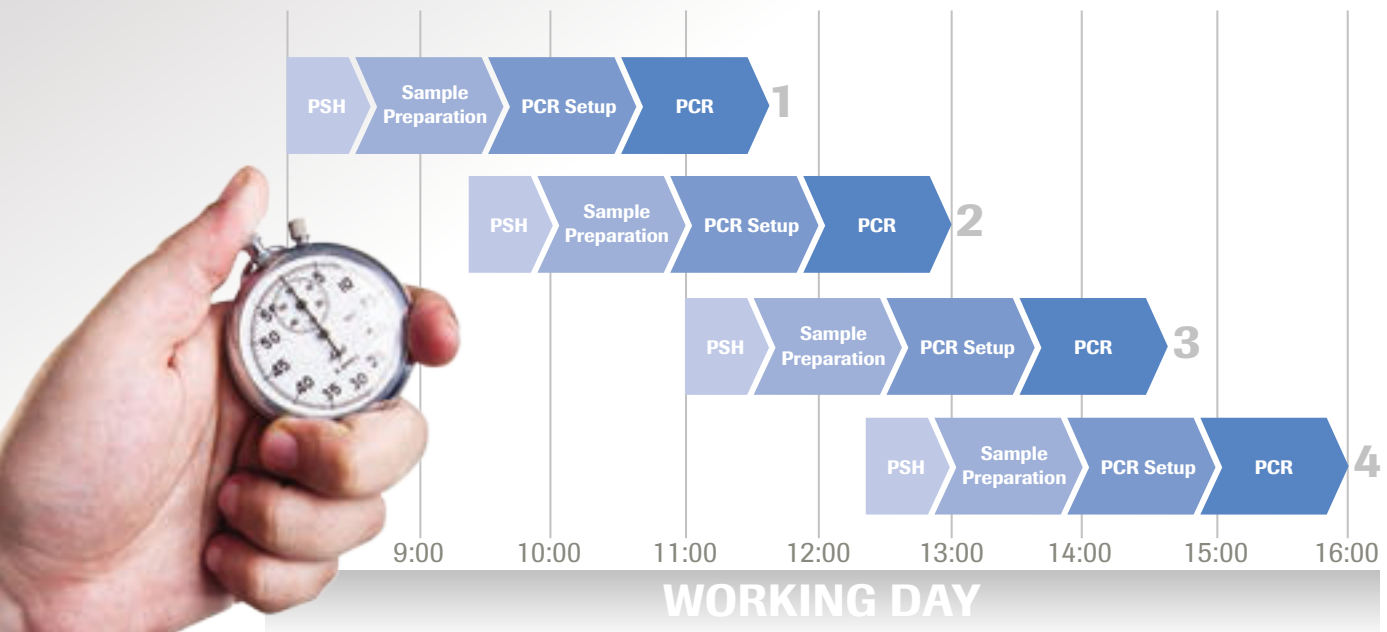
PSH
Sample Preparation
PCR Setup
PCR
1

PSH
Sample Preparation
PCR Setup
PCR
2

PSH
Sample Preparation
PCR Setup
PCR
3

PSH
Sample Preparation
PCR Setup
PCR
4

55 5 10 50 45 40 35 30

9:00 10:00 11:00 12:00 13:00 14:00 15:00 16:00

WORKING DAY